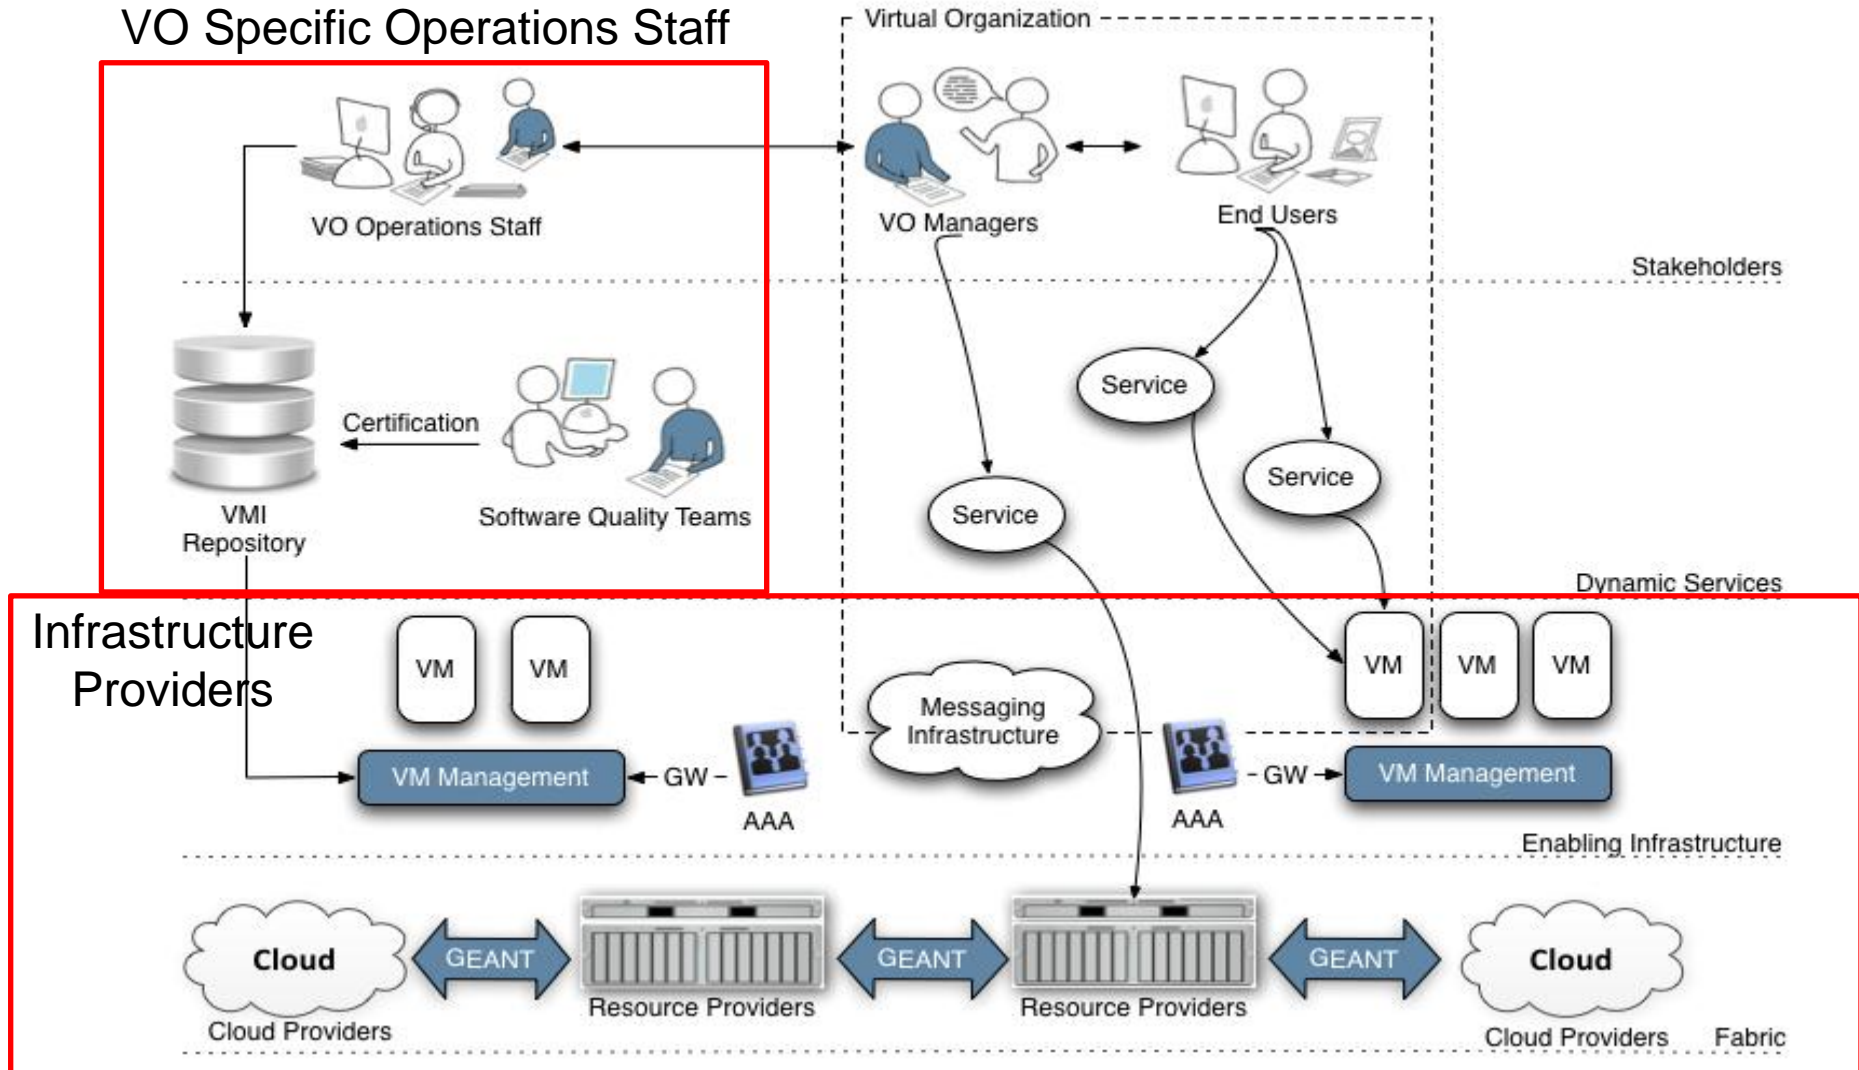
VO Specific Operations Staff

Virtual Organization

VO Operations Staff

VO Managers

End Users

Stakeholders

Certification

VMI Repository

Software Quality Teams

Service

Service

Service

Dynamic Services

Infrastructure Providers

VM

VM

VM

VM

VM

Messaging Infrastructure

VM Management

GW

AAA

AAA

GW

VM Management

Enabling Infrastructure

Cloud

GEANT

GEANT

GEANT

Cloud

Cloud Providers

Resource Providers

Resource Providers

Cloud Providers

Fabric